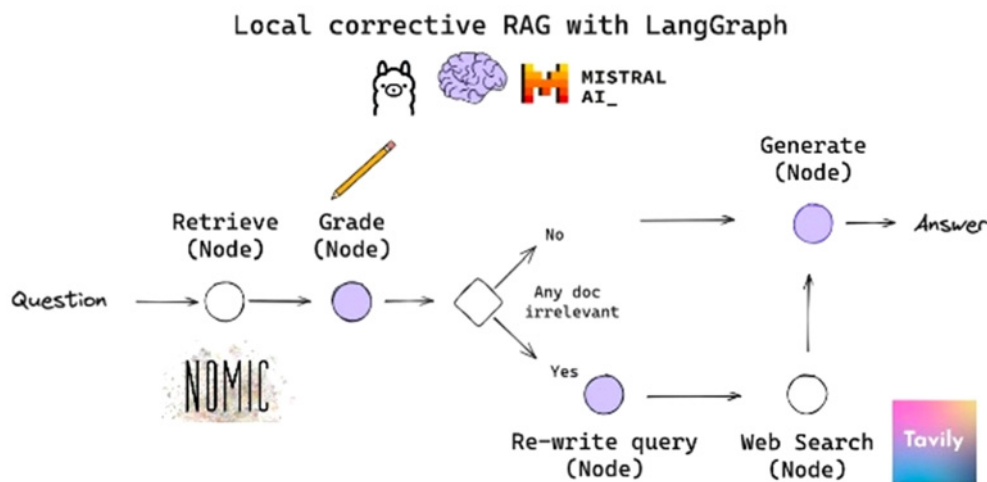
Local corrective RAG with LangGraph

MISTRAL AI_

Generate (Node)

Retrieve (Node)

Grade (Node)

No

Answer

Question

Any doc irrelevant

NOMIC

Yes

Re-write query (Node)

Web Search (Node)

Tavily